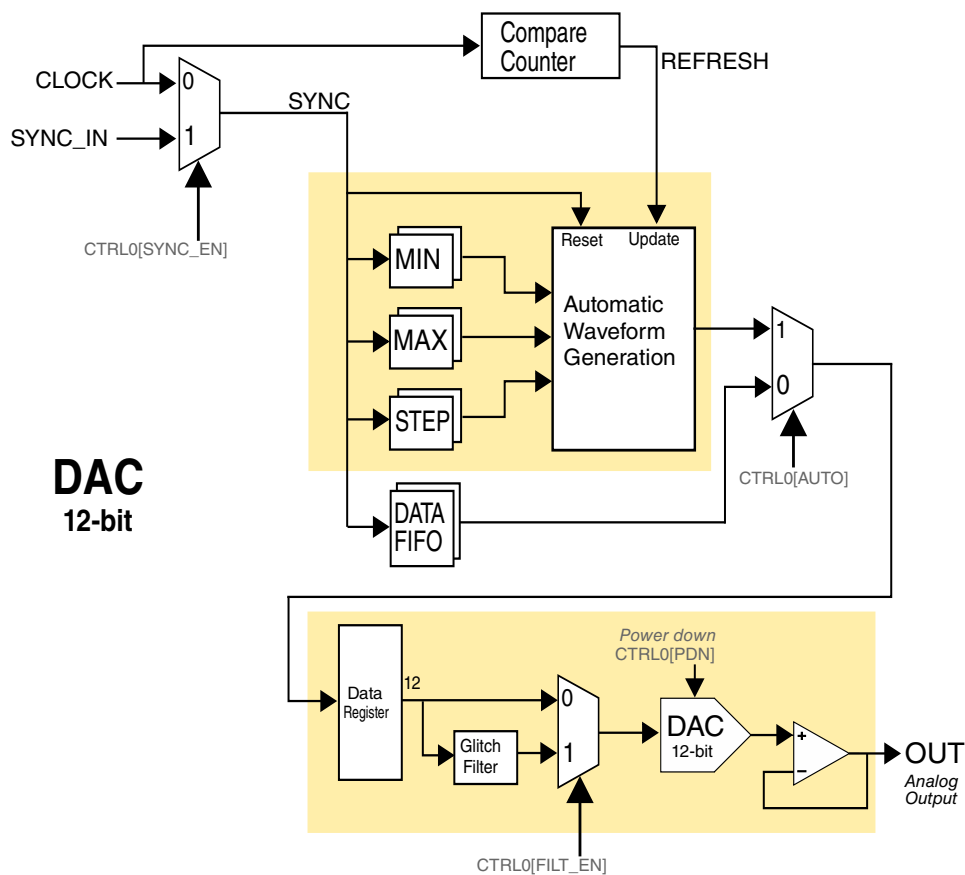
Compare Counter

REFRESH

CLOCK

0

SYNC_IN

1

SYNC

CTRL0[SYNC_EN]

Reset

Update

MIN

MAX

STEP

Automatic Waveform Generation

1

0

CTRL0[AUTO]

DAC
12-bit

DATA FIFO

Power down
CTRL0[PDN]

Data Register

12

0

1

Glitch Filter

DAC
12-bit

+

−

OUT

Analog Output

CTRL0[FILT_EN]